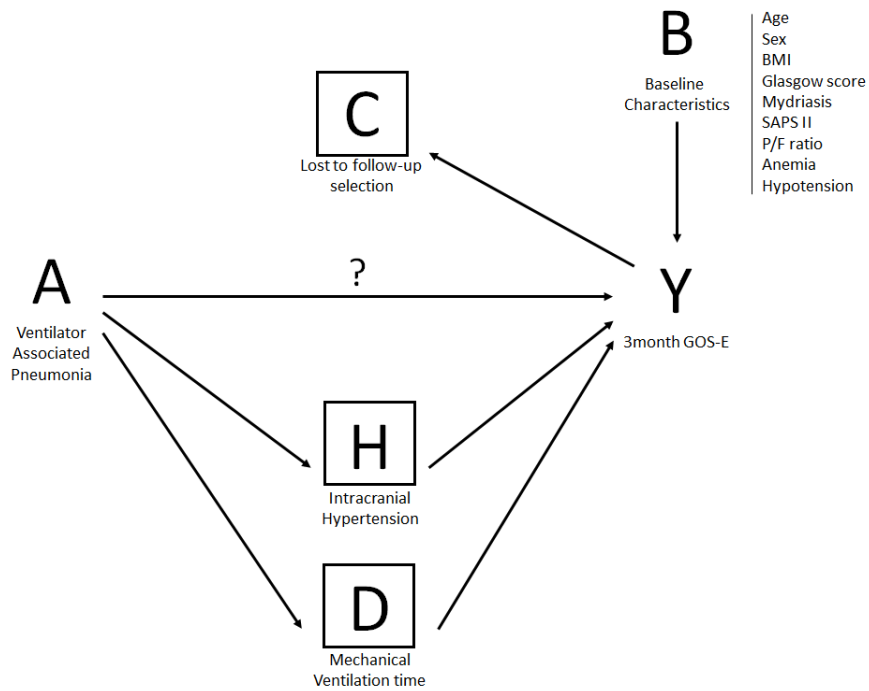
B

Baseline Characteristics

Age
Sex
BMI
Glasgow score
Mydriasis
SAPS II
P/F ratio
Anemia
Hypotension

C

Lost to follow-up selection

A

Ventilator Associated Pneumonia

?

Y

3month GOS-E

H

Intracranial Hypertension

D

Mechanical Ventilation time